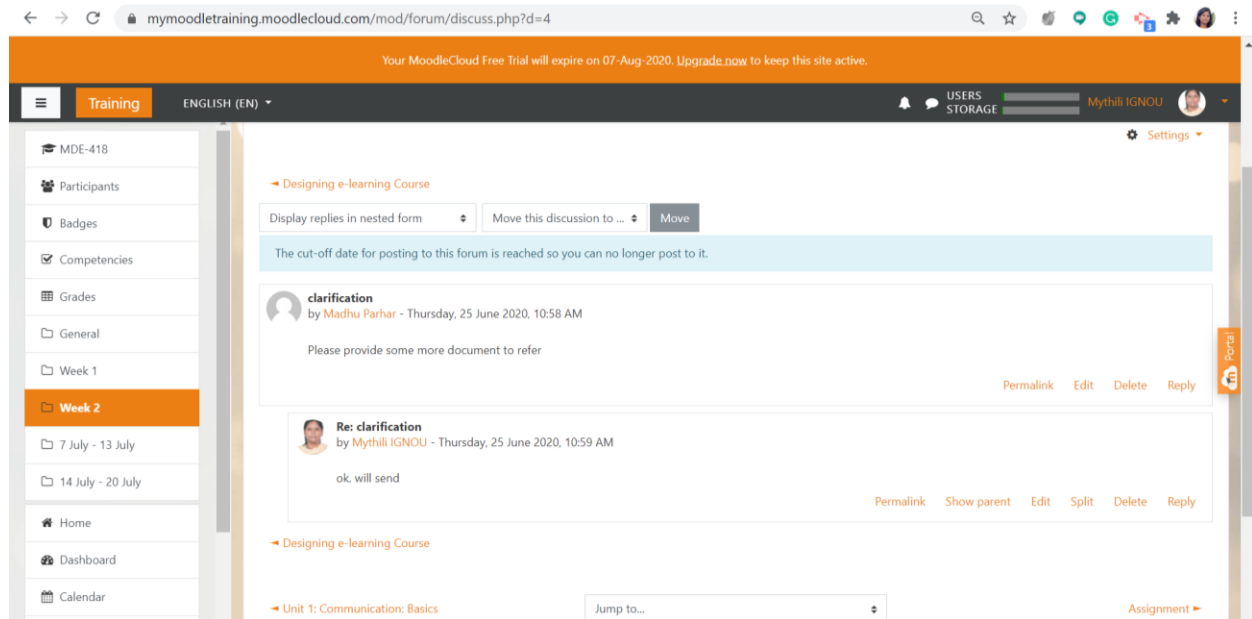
mymoodletraining.moodlecloud.com/mod/forum/discuss.php?d=4

Your MoodleCloud Free Trial will expire on 07-Aug-2020. Upgrade now to keep this site active.

Training ENGLISH (EN)

USERS STORAGE Mythili IGNOU

MDE-418
Participants
Badges
Competencies
Grades
General
Week 1
Week 2
7 July - 13 July
14 July - 20 July
Home
Dashboard
Calendar

Settings

Designing e-learning Course

Display replies in nested form
Move this discussion to ...
Move

The cut-off date for posting to this forum is reached so you can no longer post to it.

clarification
by Madhu Parhar - Thursday, 25 June 2020, 10:58 AM

Please provide some more document to refer

Permalink Edit Delete Reply

Re: clarification
by Mythili IGNOU - Thursday, 25 June 2020, 10:59 AM

ok. will send

Permalink Show parent Edit Split Delete Reply

Designing e-learning Course

Unit 1: Communication: Basics
Jump to...
Assignment

Portal